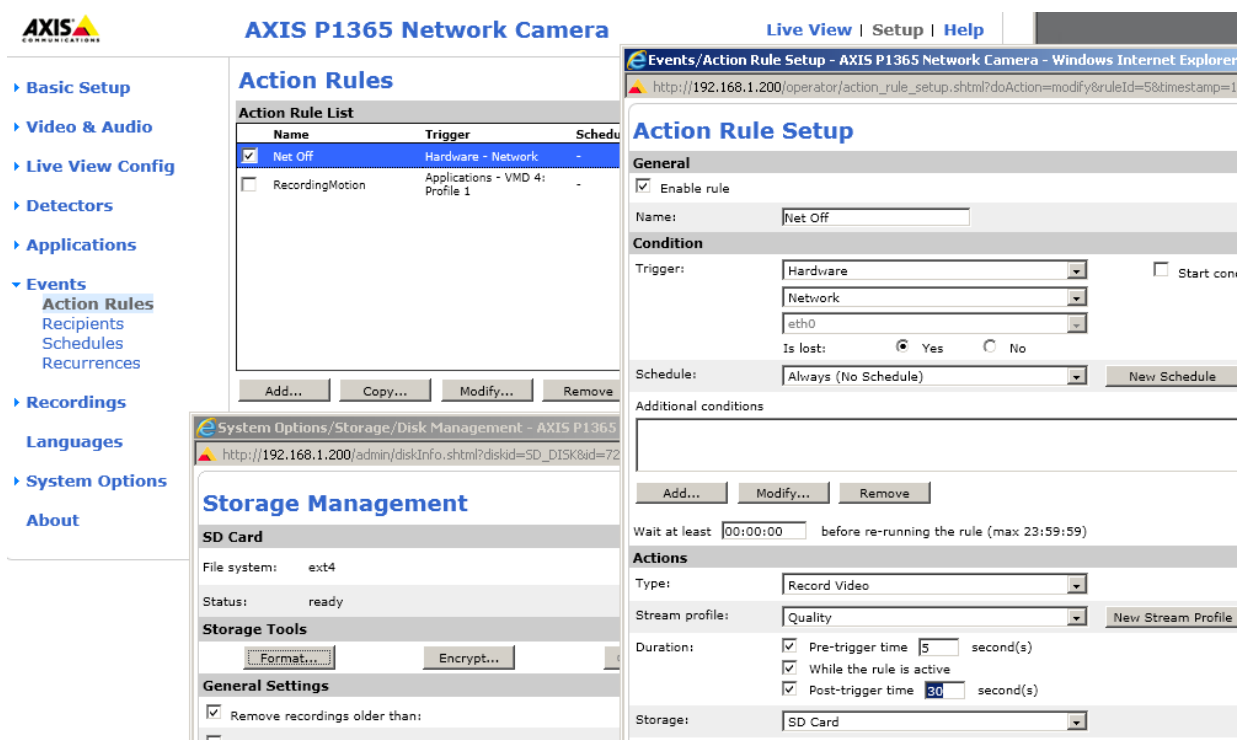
AXIS COMMUNICATIONS

AXIS P1365 Network Camera

Live View | Setup | Help

Basic Setup
Video & Audio
Live View Config
Detectors
Applications
Events
Action Rules
Recipients
Schedules
Recurrences
Recordings
Languages
System Options
About

Action Rules

Action Rule List

| | Name | Trigger | Schedu |
|---|---|---|---|
| ☑ | Net Off | Hardware - Network | - |
| ☐ | RecordingMotion | Applications - VMD 4: Profile 1 | - |

Add... Copy... Modify... Remove

System Options/Storage/Disk Management - AXIS P1365

http://192.168.1.200/admin/diskInfo.shtml?diskid=SD_DISK&id=72

Storage Management

SD Card

File system: ext4

Status: ready

Storage Tools

Format... Encrypt...

General Settings

Remove recordings older than:

Events/Action Rule Setup - AXIS P1365 Network Camera - Windows Internet Explorer

http://192.168.1.200/operator/action_rule_setup.shtml?doAction=modify&ruleId=5&timestamp=1

Action Rule Setup

General

Enable rule

Name: Net Off

Condition

Trigger: Hardware

Start con

Network

eth0

Is lost: Yes No

Schedule: Always (No Schedule) New Schedule

Additional conditions

Add... Modify... Remove

Wait at least 00:00:00 before re-running the rule (max 23:59:59)

Actions

Type: Record Video

Stream profile: Quality New Stream Profile

Duration: Pre-trigger time 5 second(s)

While the rule is active

Post-trigger time 30 second(s)

Storage: SD Card